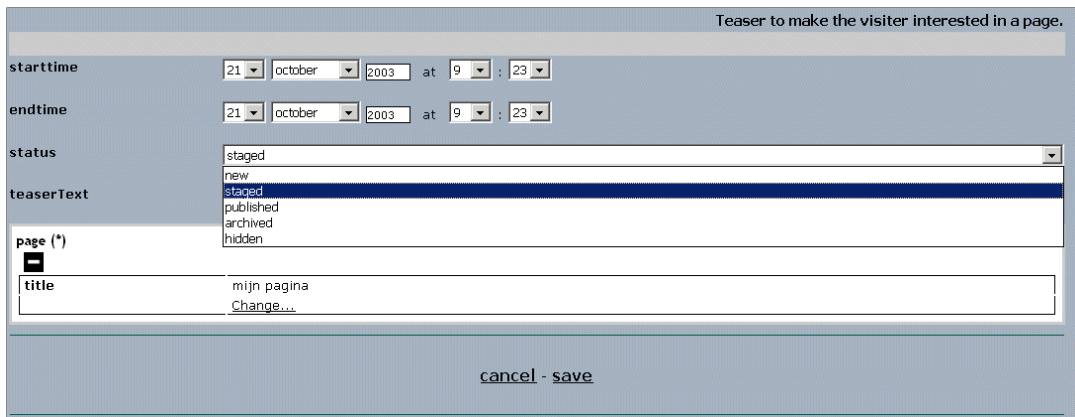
Teaser to make the visiter interested in a page.

starttime 21 october 2003 at 9 : 23

endtime 21 october 2003 at 9 : 23

status staged

new
staged
published
archived
hidden

teaserText

page (*)

| title | mijn pagina |
|---|---|
| | Change... |

cancel - save